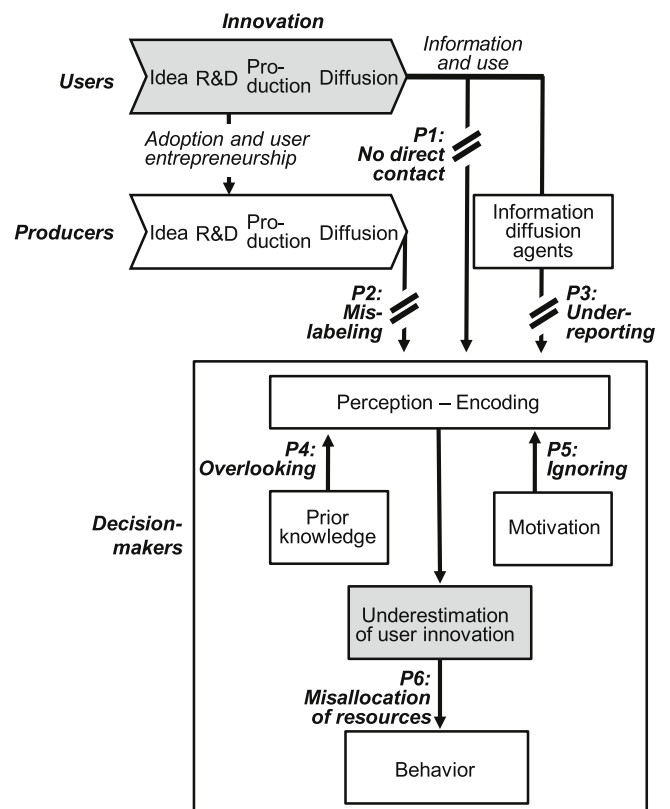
Innovation

Users

Idea R&D Production Diffusion

Information and use

Adoption and user entrepreneurship

P1: No direct contact

Producers

Idea R&D Production Diffusion

Information diffusion agents

P2: Mislabeling

P3: Underreporting

Perception – Encoding

P4: Overlooking

P5: Ignoring

Decision-makers

Prior knowledge

Motivation

Underestimation of user innovation

P6: Misallocation of resources

Behavior